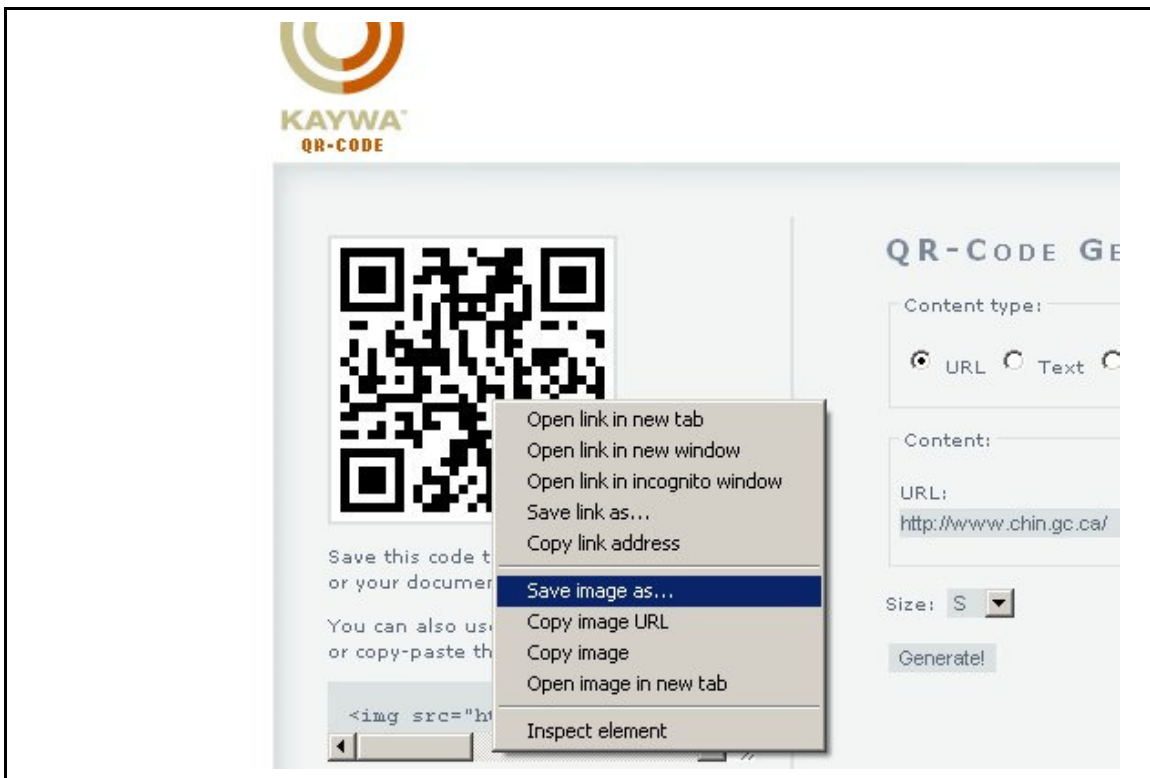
KAYWA
QR-CODE

Save this code t
or your documer

You can also us
or copy-paste th

<img src="ht

Open link in new tab
Open link in new window
Open link in incognito window
Save link as...
Copy link address
Save image as...
Copy image URL
Copy image
Open image in new tab
Inspect element

QR-CODE GE

Content type:

URL Text

Content:

URL:
http://www.chin.gc.ca/

Size: S

Generate!